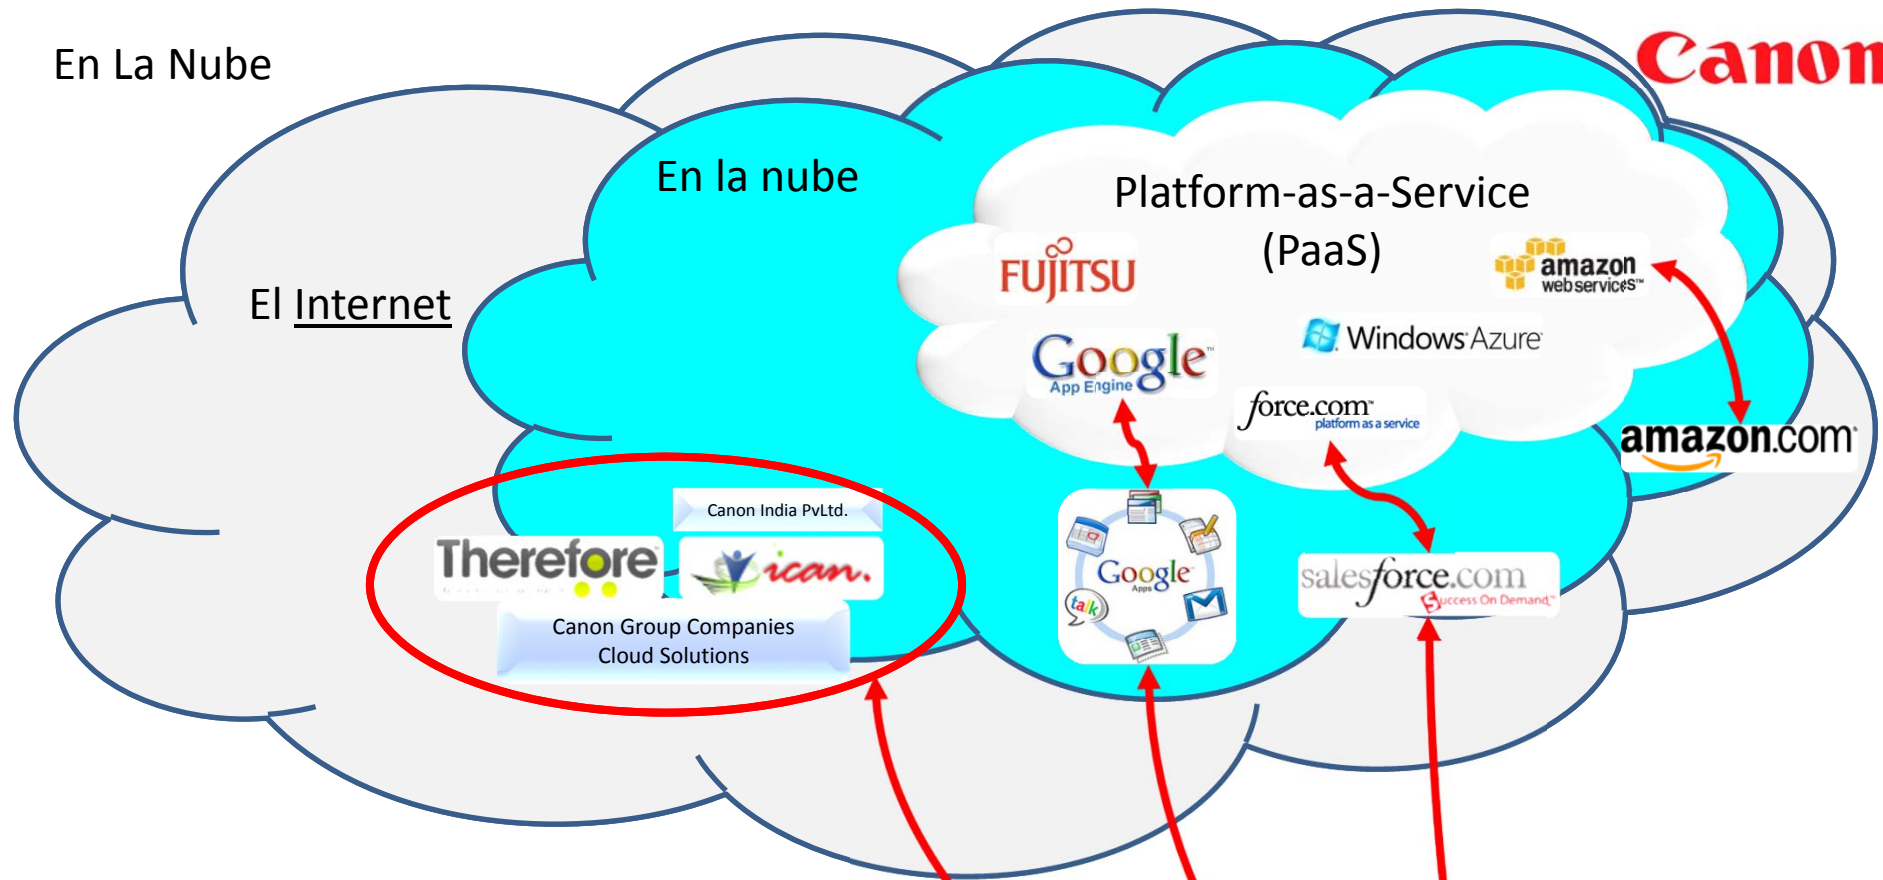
En La Nube

Canon

En la nube

Platform-as-a-Service (PaaS)

El Internet

FUJITSU

amazon web services™

Google App Engine

Windows Azure

force.com platform as a service

amazon.com

Canon India PvLtd.

Therefore

ican.

Canon Group Companies Cloud Solutions

Google Apps

talk

salesforce.com Success On Demand